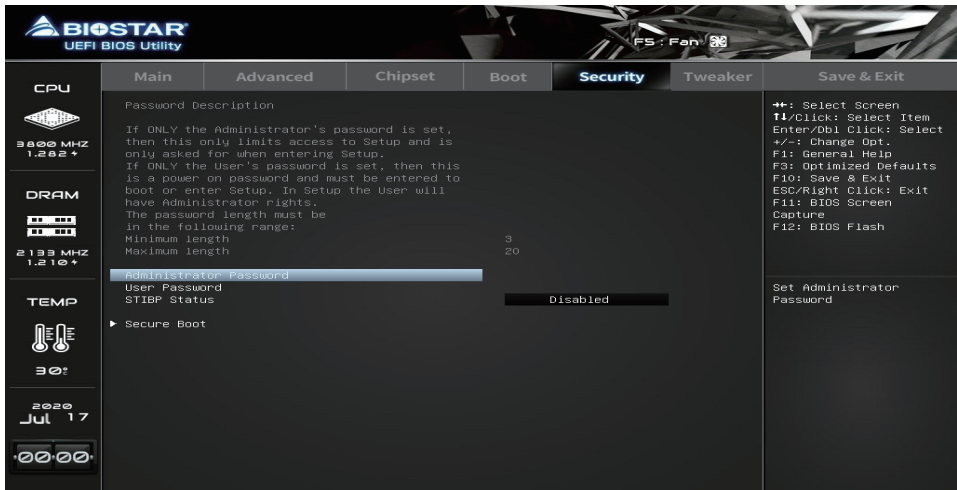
BIOSTAR
UEFI BIOS Utility

F5 : Fan

CPU
3800 MHZ
1.282 v
DRAM
2133 MHZ
1.210 v
TEMP
30°
2020
Jul 17
00:00

Main | Advanced | Chipset | Boot | Security | Tweaker | Save & Exit

Password Description

If ONLY the Administrator's password is set, then this only limits access to Setup and is only asked for when entering Setup.
If ONLY the User's password is set, then this is a power on password and must be entered to boot or enter Setup. In Setup the User will have Administrator rights.
The password length must be in the following range:
Minimum length 3
Maximum length 20

Administrator Password
User Password
STIBP Status Disabled

▶ Secure Boot

→←: Select Screen
↑↓/Click: Select Item
Enter/Dbl Click: Select
+/-: Change Opt.
F1: General Help
F3: Optimized Defaults
F10: Save & Exit
ESC/Right Click: Exit
F11: BIOS Screen Capture
F12: BIOS Flash

Set Administrator Password